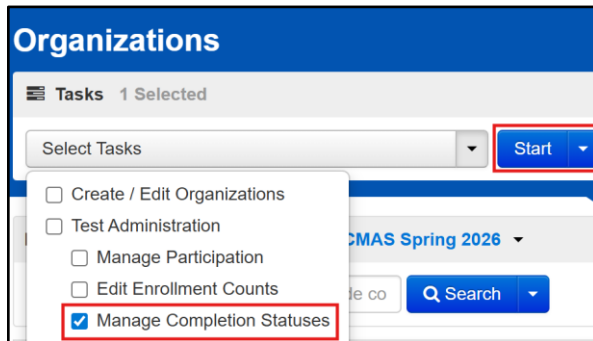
Organizations

Tasks 1 Selected

Select Tasks

Start

Create / Edit Organizations

Test Administration

Manage Participation

Edit Enrollment Counts

Manage Completion Statuses

CMAS Spring 2026

de co

Search